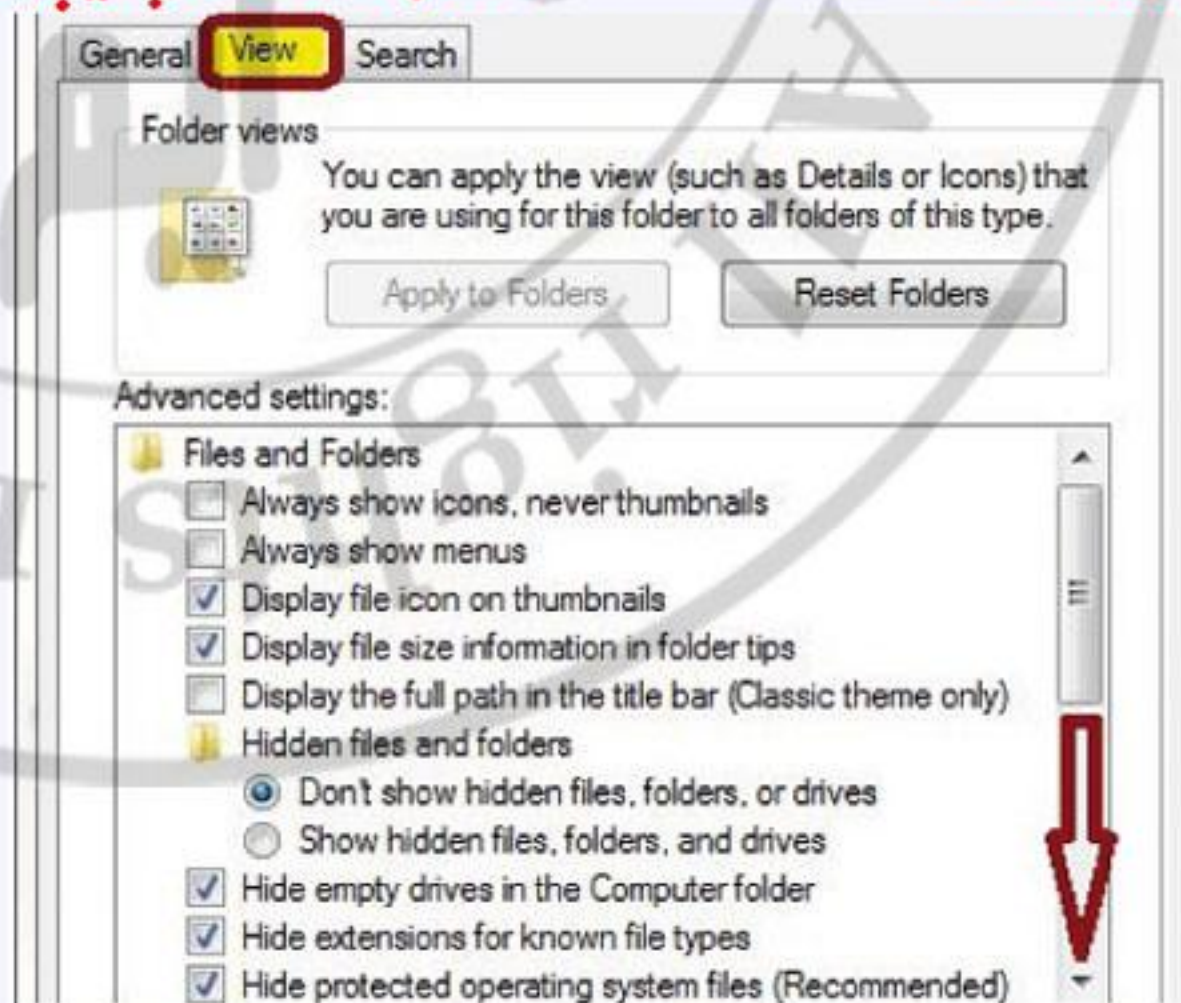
General View Search

Folder views

You can apply the view (such as Details or Icons) that you are using for this folder to all folders of this type.

Apply to Folders

Reset Folders

Advanced settings:

Files and Folders

Always show icons, never thumbnails

Always show menus

Display file icon on thumbnails

Display file size information in folder tips

Display the full path in the title bar (Classic theme only)

Hidden files and folders

Don't show hidden files, folders, or drives

Show hidden files, folders, and drives

Hide empty drives in the Computer folder

Hide extensions for known file types

Hide protected operating system files (Recommended)